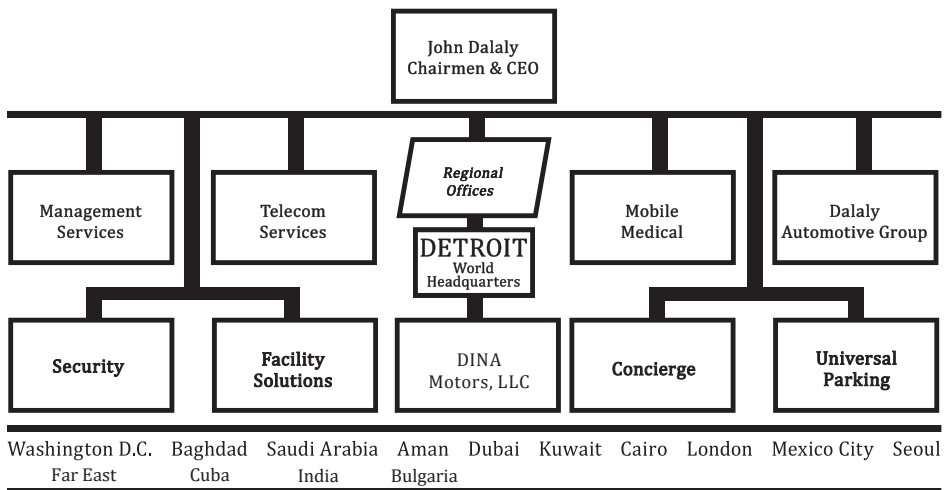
John Dalaly
Chairmen & CEO

Management Services

Telecom Services

Regional Offices

DETROIT
World Headquarters

Mobile Medical

Dalaly Automotive Group

Security

Facility Solutions

DINA Motors, LLC

Concierge

Universal Parking

Washington D.C. Baghdad Saudi Arabia Aman Dubai Kuwait Cairo London Mexico City Seoul
Far East Cuba India Bulgaria